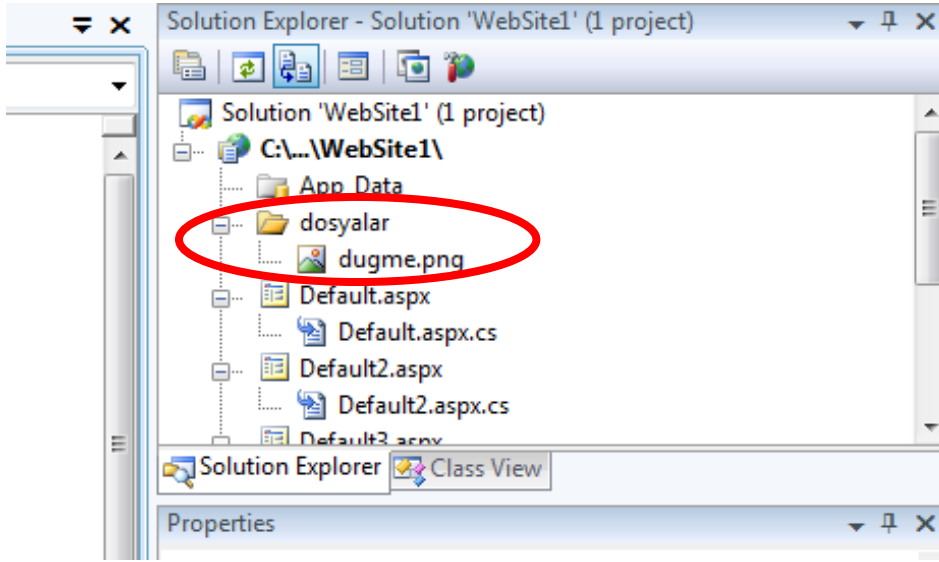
Solution Explorer - Solution 'WebSite1' (1 project)

Solution 'WebSite1' (1 project)
C:\...\WebSite1\
App_Data
dosyalar
dugme.png
Default.aspx
Default.aspx.cs
Default2.aspx
Default2.aspx.cs
Default3.aspx

Solution Explorer
Class View

Properties